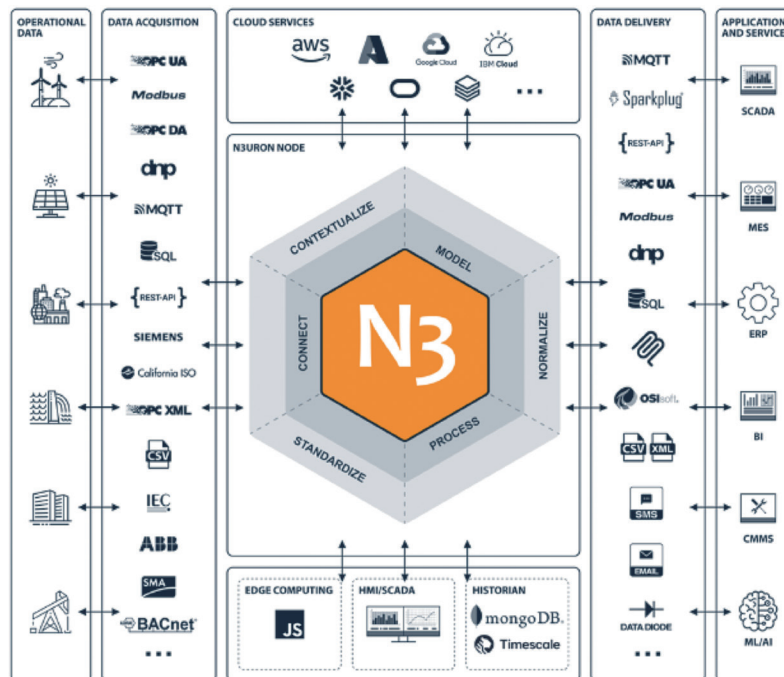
OPERATIONAL DATA

DATA ACQUISITION

OPC UA
Modbus
OPC DA
dnp
MQTT
SQL
{REST-API}
SIEMENS
California ISO
OPC XML
CSV
IEC
ABB
SMA
BACnet
...

CLOUD SERVICES

aws
Google Cloud
IBM Cloud
...

N3URON NODE

CONTEXTUALIZE
MODEL
NORMALIZE
PROCESS
STANDARDIZE
CONNECT
N3

EDGE COMPUTING
JS

HMI/SCADA

HISTORIAN
mongoDB.
Timescale

DATA DELIVERY

MQTT
Sparkplug
{REST-API}
OPC UA
Modbus
dnp
SQL
OSIsoft.
CSV
XML
SMS
EMAIL
DATA DIODE
...

APPLICATIONS AND SERVICES

SCADA
MES
ERP
BI
CMMS
ML/AI